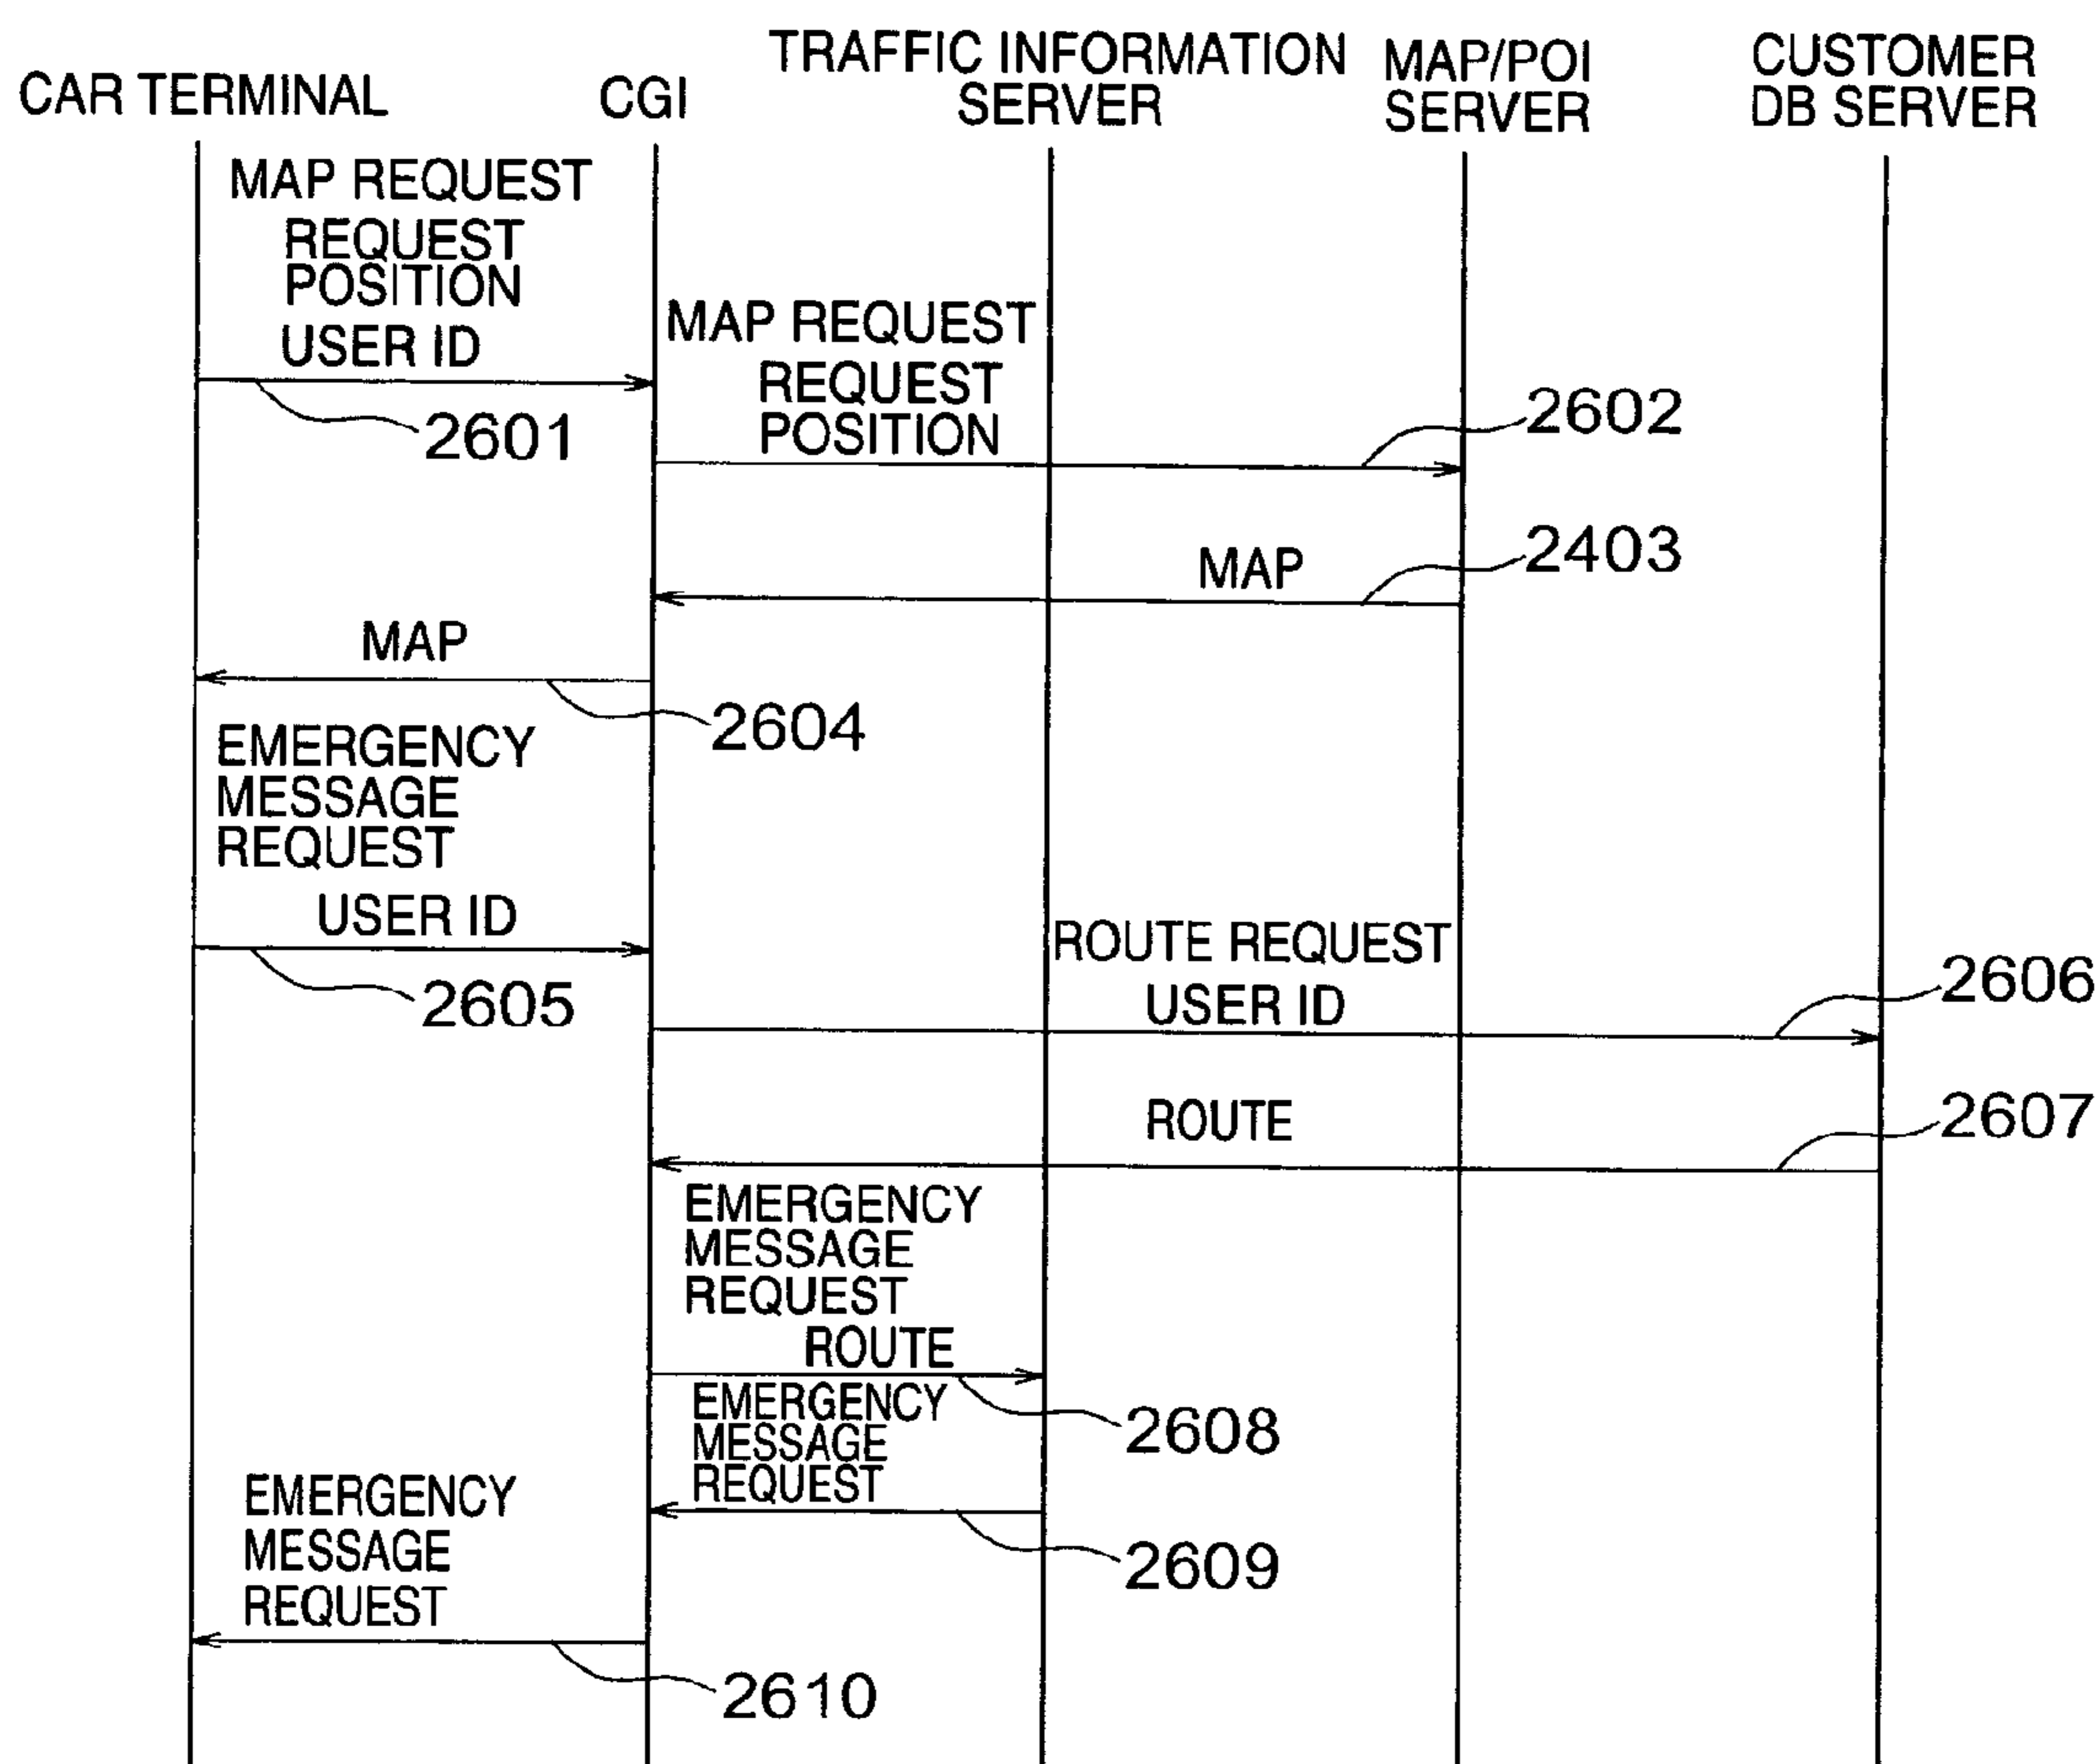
CAR TERMINAL
CGI
TRAFFIC INFORMATION SERVER
MAP/POI SERVER
CUSTOMER DB SERVER

MAP REQUEST
REQUEST POSITION
USER ID
2601
MAP REQUEST
REQUEST POSITION
2602
MAP
2403
MAP
2604
EMERGENCY MESSAGE REQUEST
USER ID
2605
ROUTE REQUEST
USER ID
2606
ROUTE
2607
EMERGENCY MESSAGE REQUEST
ROUTE
2608
EMERGENCY MESSAGE REQUEST
2609
EMERGENCY MESSAGE REQUEST
2610